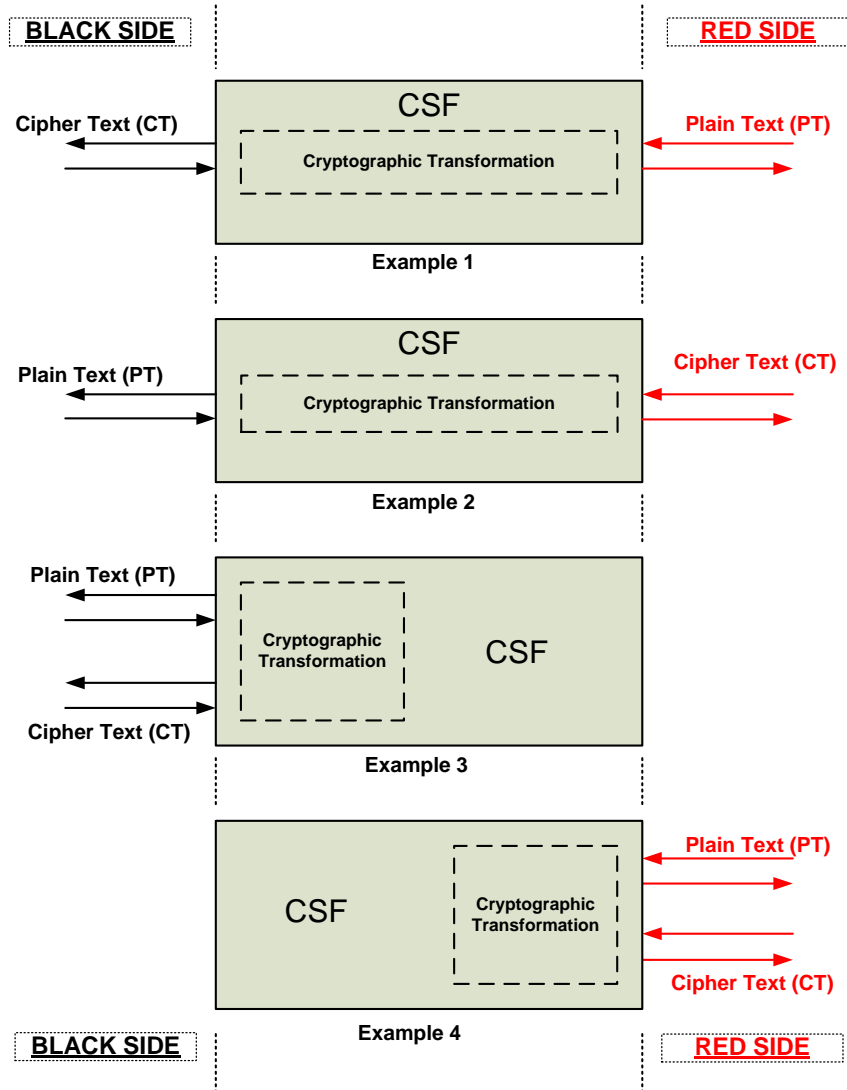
BLACK SIDE

RED SIDE

CSF

Cipher Text (CT)

Cryptographic Transformation

Plain Text (PT)

Example 1

CSF

Plain Text (PT)

Cryptographic Transformation

Cipher Text (CT)

Example 2

Plain Text (PT)

Cryptographic Transformation

CSF

Cipher Text (CT)

Example 3

Plain Text (PT)

CSF

Cryptographic Transformation

Cipher Text (CT)

Example 4

BLACK SIDE

RED SIDE